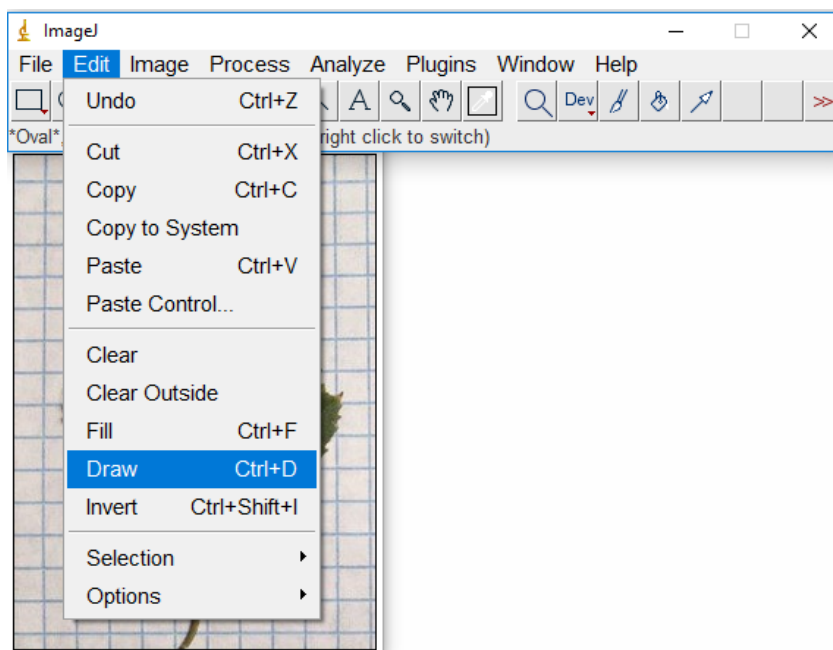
ImageJ

File Edit Image Process Analyze Plugins Window Help

Dev >>

*Oval*, right click to switch)

Undo Ctrl+Z

Cut Ctrl+X
Copy Ctrl+C
Copy to System
Paste Ctrl+V
Paste Control...

Clear
Clear Outside
Fill Ctrl+F
Draw Ctrl+D
Invert Ctrl+Shift+I

Selection
Options